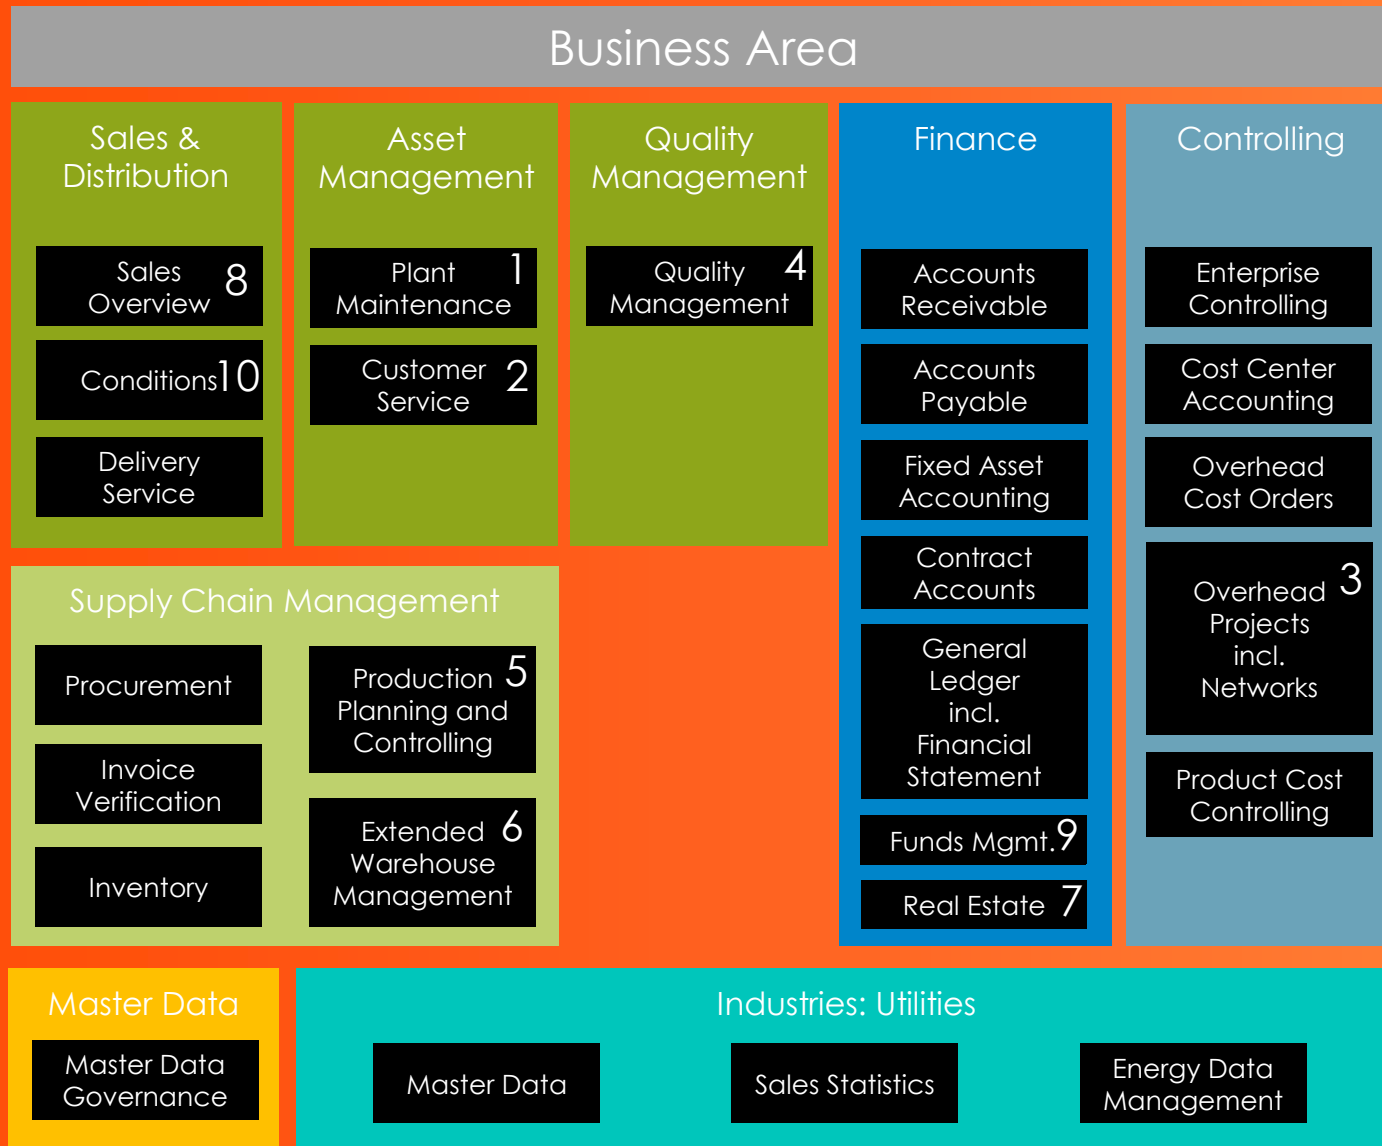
Business Area

Sales & Distribution

Sales Overview 8

Conditions 10

Delivery Service

Asset Management

Plant Maintenance 1

Customer Service 2

Quality Management

Quality Management 4

Finance

Accounts Receivable

Accounts Payable

Fixed Asset Accounting

Contract Accounts

General Ledger incl. Financial Statement

Funds Mgmt. 9

Real Estate 7

Controlling

Enterprise Controlling

Cost Center Accounting

Overhead Cost Orders

Overhead Projects incl. Networks 3

Product Cost Controlling

Supply Chain Management

Procurement

Invoice Verification

Inventory

Production Planning and Controlling 5

Extended Warehouse Management 6

Master Data

Master Data Governance

Industries: Utilities

Master Data

Sales Statistics

Energy Data Management